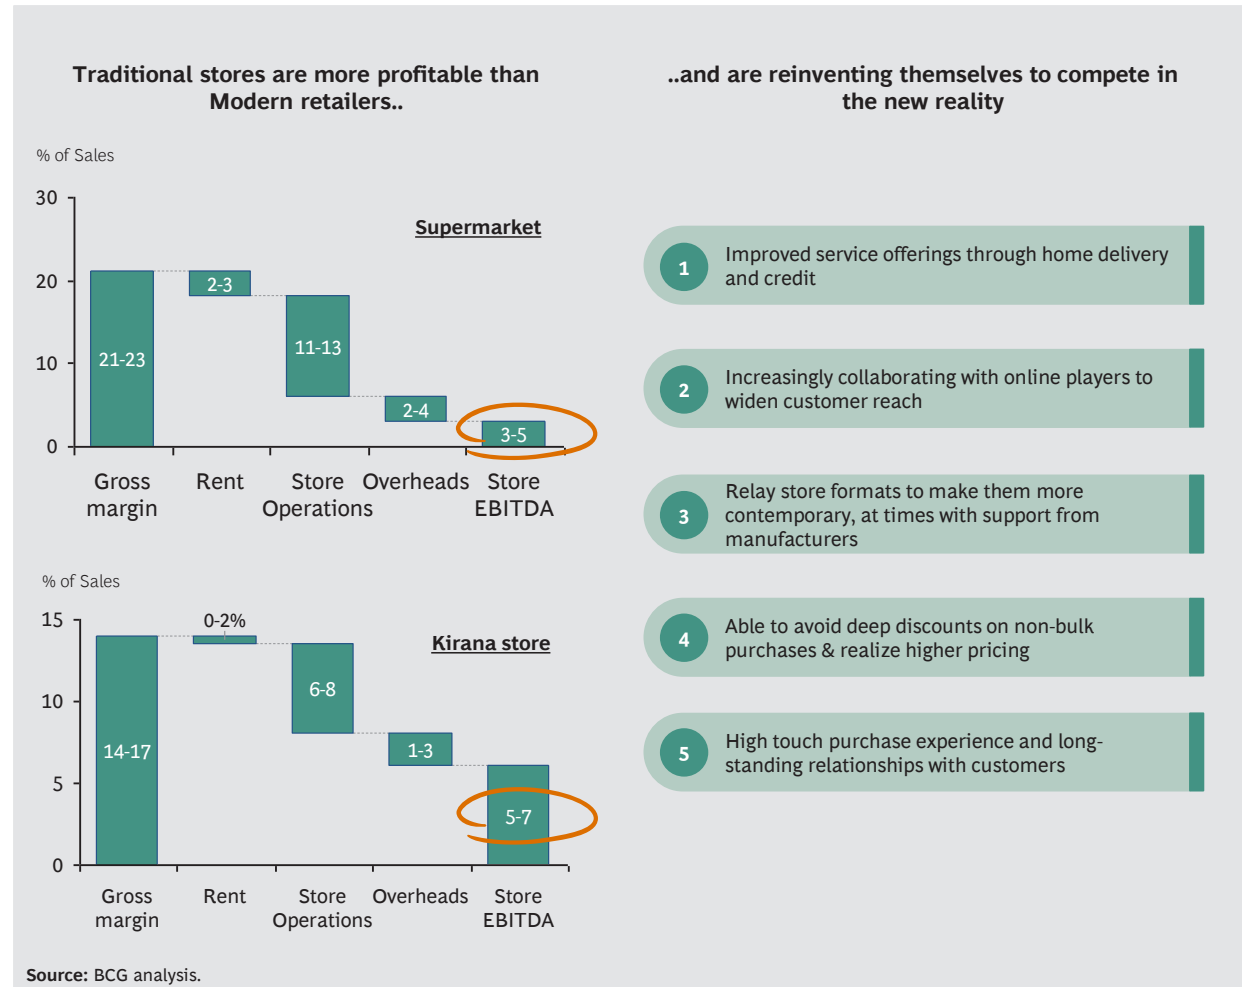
Traditional stores are more profitable than Modern retailers..

% of Sales

30
20
10
0

Supermarket

21-23
2-3
11-13
2-4
3-5

Gross margin
Rent
Store Operations
Overheads
Store EBITDA

% of Sales

15
10
5
0

Kirana store

14-17
0-2%
6-8
1-3
5-7

Gross margin
Rent
Store Operations
Overheads
Store EBITDA

..and are reinventing themselves to compete in the new reality

1 Improved service offerings through home delivery and credit

2 Increasingly collaborating with online players to widen customer reach

3 Relay store formats to make them more contemporary, at times with support from manufacturers

4 Able to avoid deep discounts on non-bulk purchases & realize higher pricing

5 High touch purchase experience and long-standing relationships with customers

Source: BCG analysis.